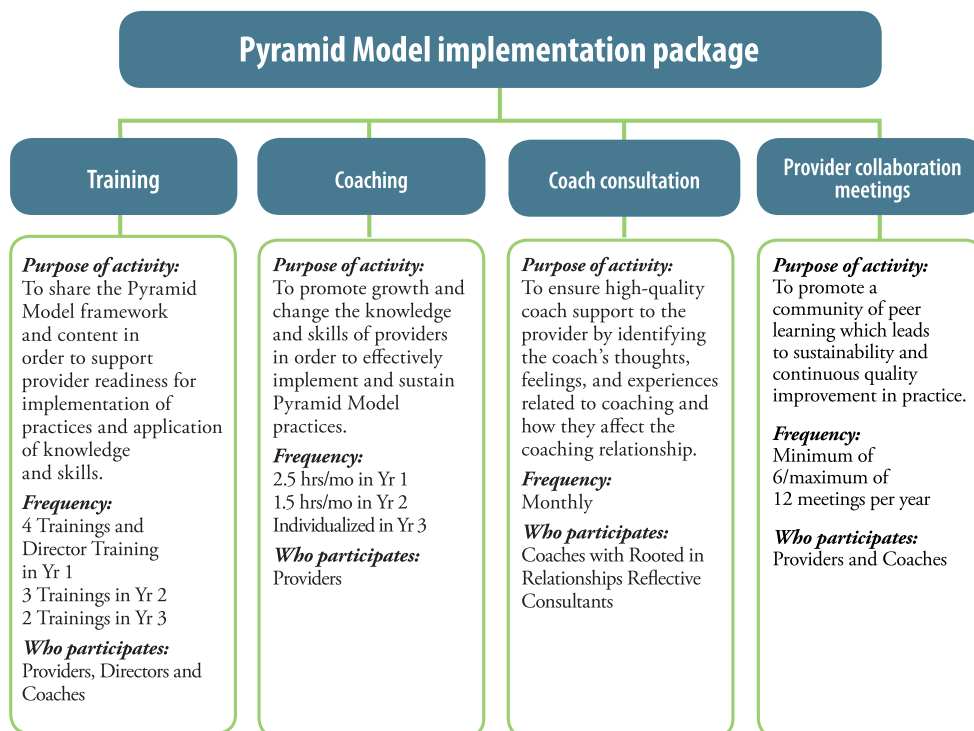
Pyramid Model implementation package

Training

Purpose of activity:
To share the Pyramid Model framework and content in order to support provider readiness for implementation of practices and application of knowledge and skills.

Frequency:
4 Trainings and Director Training in Yr 1
3 Trainings in Yr 2
2 Trainings in Yr 3

Who participates:
Providers, Directors and Coaches

Coaching

Purpose of activity:
To promote growth and change the knowledge and skills of providers in order to effectively implement and sustain Pyramid Model practices.

Frequency:
2.5 hrs/mo in Yr 1
1.5 hrs/mo in Yr 2
Individualized in Yr 3

Who participates:
Providers

Coach consultation

Purpose of activity:
To ensure high-quality coach support to the provider by identifying the coach's thoughts, feelings, and experiences related to coaching and how they affect the coaching relationship.

Frequency:
Monthly

Who participates:
Coaches with Rooted in Relationships Reflective Consultants

Provider collaboration meetings

Purpose of activity:
To promote a community of peer learning which leads to sustainability and continuous quality improvement in practice.

Frequency:
Minimum of 6/maximum of 12 meetings per year

Who participates:
Providers and Coaches